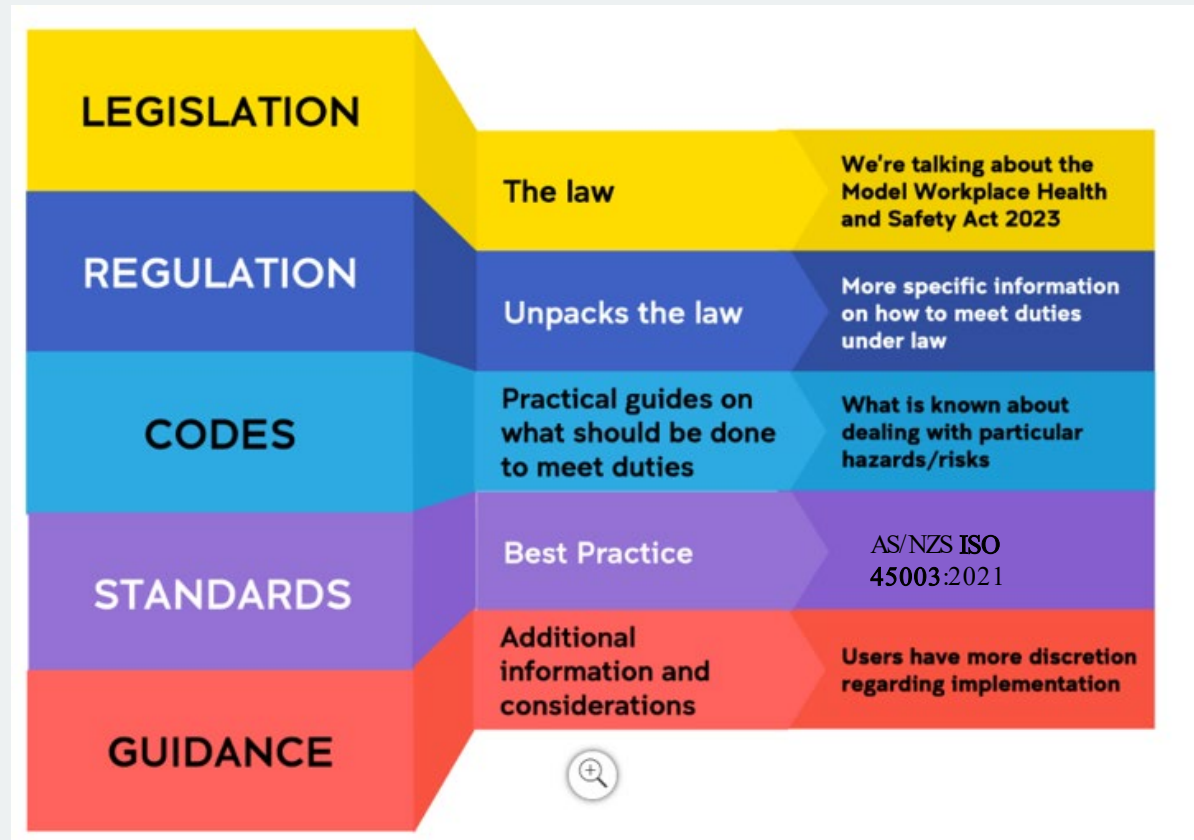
LEGISLATION

The law

We're talking about the Model Workplace Health and Safety Act 2023

REGULATION

Unpacks the law

More specific information on how to meet duties under law

CODES

Practical guides on what should be done to meet duties

What is known about dealing with particular hazards/risks

STANDARDS

Best Practice

AS/NZS ISO 45003:2021

GUIDANCE

Additional information and considerations

Users have more discretion regarding implementation